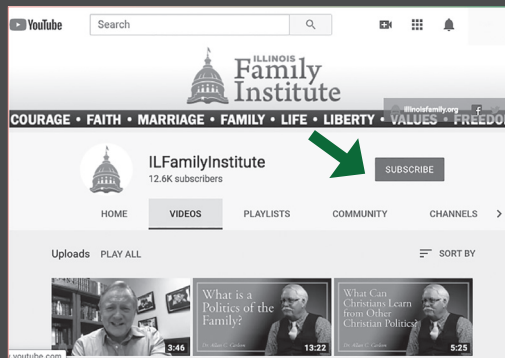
YouTube

Search

ILLINOIS
Family
Institute

COURAGE • FAITH • MARRIAGE • FAMILY • LIFE • LIBERTY • VALUES • FREEDO

illinoisfamily.org

ILFamilyInstitute
12.6K subscribers

SUBSCRIBE

HOME
VIDEOS
PLAYLISTS
COMMUNITY
CHANNELS

Uploads
PLAY ALL

SORT BY

3:46

What is a Politics of the Family?

Dr. Allan C. Carlson

13:22

What Can Christians Learn from Other Christian Politics?

Dr. Allan C. Carlson

5:25

youtube.com